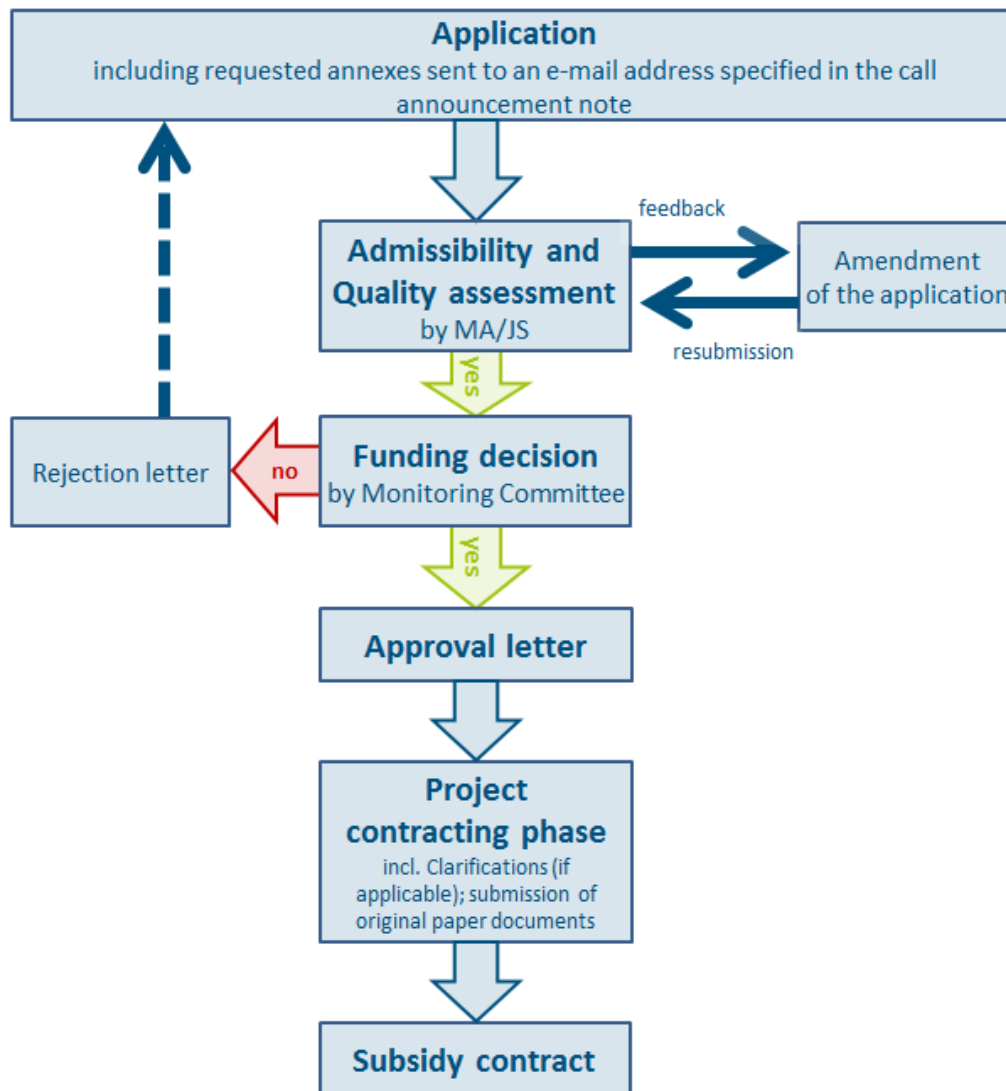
Application
including requested annexes sent to an e-mail address specified in the call announcement note

feedback

Admissibility and Quality assessment
by MA/JS

Amendment of the application

resubmission

yes

Rejection letter

no

Funding decision
by Monitoring Committee

yes

Approval letter

Project contracting phase
incl. Clarifications (if applicable); submission of original paper documents

Subsidy contract